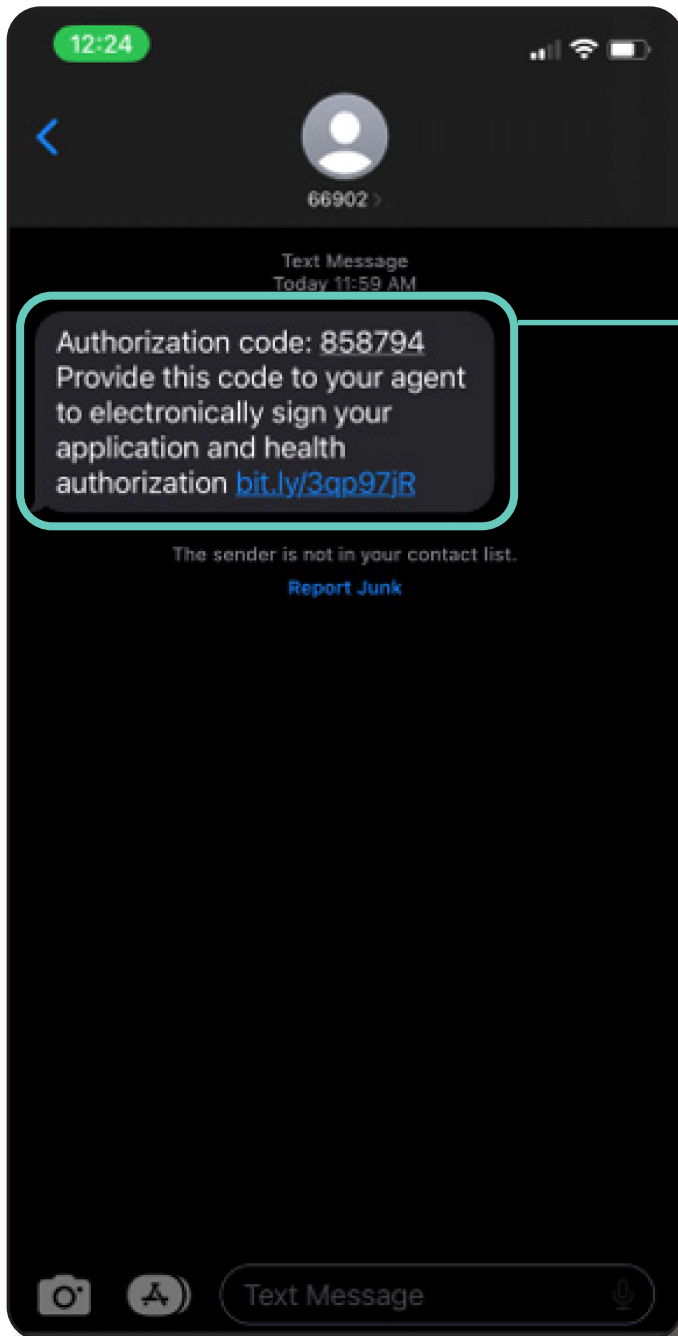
12:24

66902 >

Text Message
Today 11:59 AM

Authorization code: 858794
Provide this code to your agent to electronically sign your application and health authorization bit.ly/3qp97jR

The sender is not in your contact list.

Report Junk

Text Message